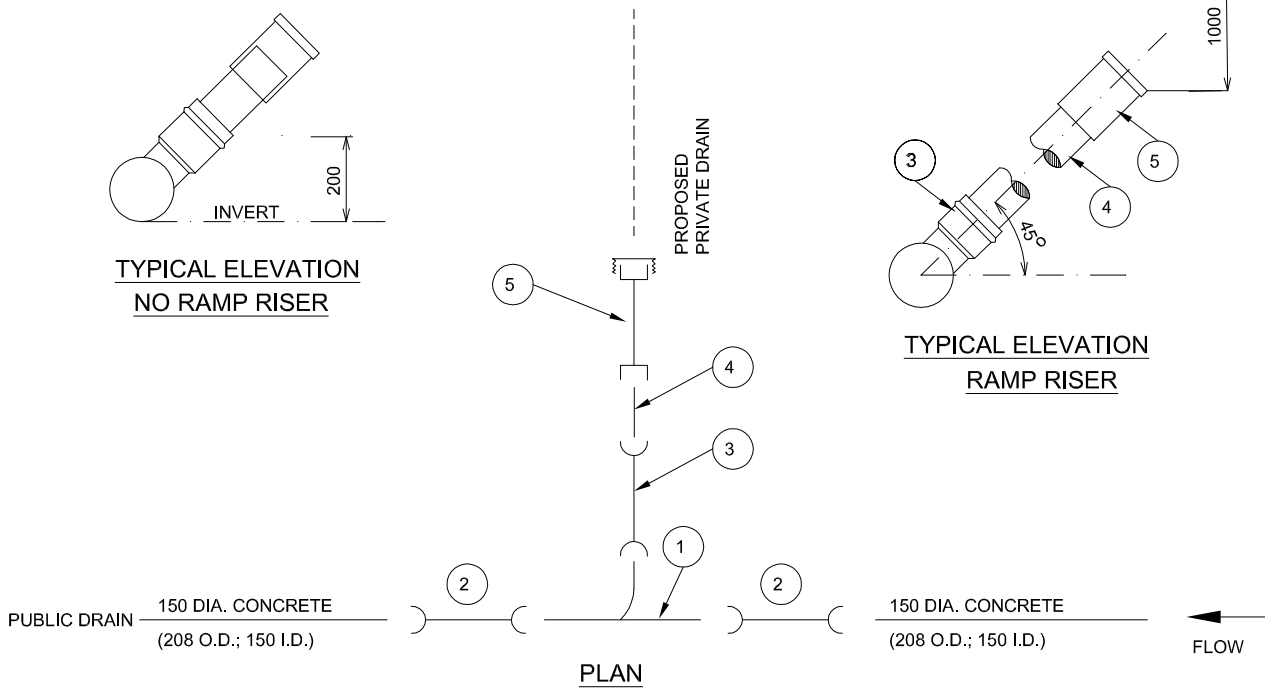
1000

200

INVERT

TYPICAL ELEVATION
NO RAMP RISER

PROPOSED
PRIVATE DRAIN

3

5

4

45°

TYPICAL ELEVATION
RAMP RISER

5

4

3

1

2

2

PUBLIC DRAIN 150 DIA. CONCRETE
(208 O.D.; 150 I.D.)

150 DIA. CONCRETE
(208 O.D.; 150 I.D.)

FLOW

PLAN